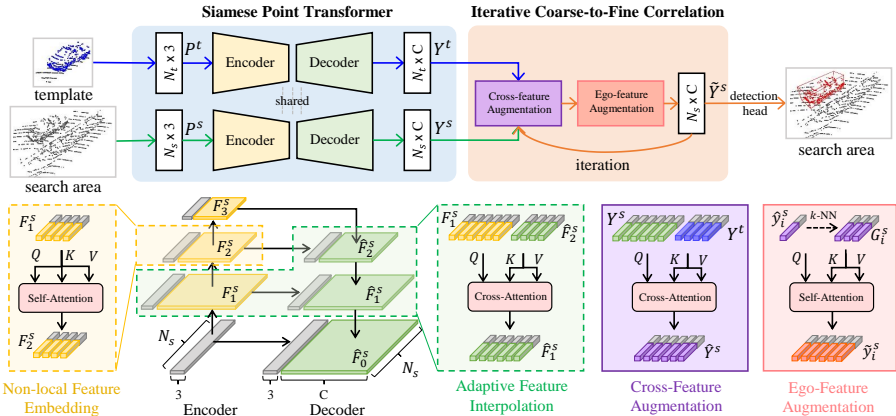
Siamese Point Transformer

Iterative Coarse-to-Fine Correlation

template

search area

$N_t \times 3$ $P^t$ Encoder Decoder $N_t \times C$ $Y^t$

shared

$N_s \times 3$ $P^s$ Encoder Decoder $N_s \times C$ $Y^s$

Cross-feature Augmentation

Ego-feature Augmentation

$N_s \times C$ $\tilde{Y}^s$

detection head

iteration

search area

$F_1^s$

$Q$ $K$ $V$

Self-Attention

$F_2^s$

Non-local Feature Embedding

$F_3^s$

$F_2^s$

$F_1^s$

$\hat{F}_2^s$

$\hat{F}_1^s$

$\hat{F}_0^s$

$N_s$

3

C

$N_s$

3

Encoder

Decoder

$F_1^s$ $\hat{F}_2^s$

$Q$ $K$ $V$

Cross-Attention

$\hat{F}_1^s$

Adaptive Feature Interpolation

$Y^s$ $Y^t$

$Q$ $K$ $V$

Cross-Attention

$\hat{Y}^s$

Cross-Feature Augmentation

$\hat{y}_i^s$ $k$-NN $G_i^s$

$Q$ $K$ $V$

Self-Attention

$\tilde{y}_i^s$

Ego-Feature Augmentation